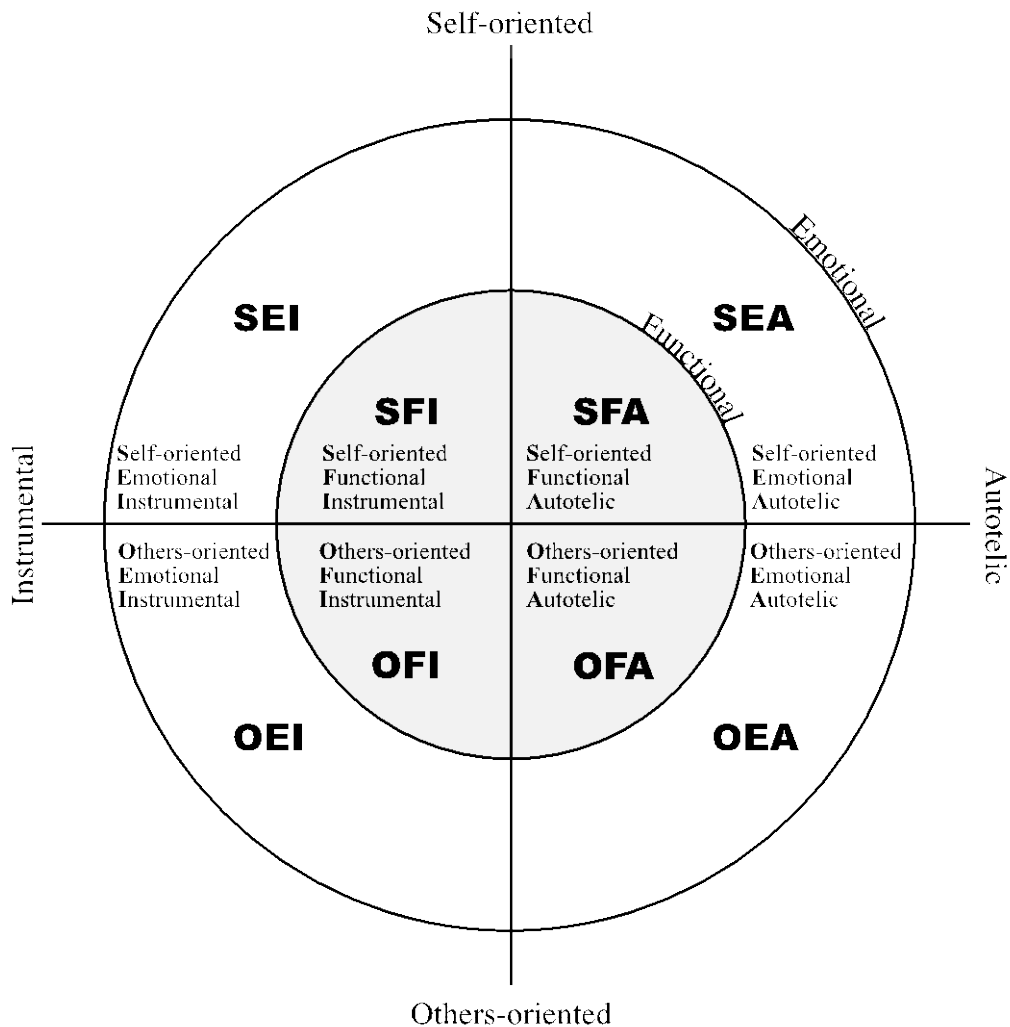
Self-oriented

Emotional

SEI

SEA

Functional

SFI

SFA

Instrumental

Self-oriented
Emotional
Instrumental

Self-oriented
Functional
Instrumental

Self-oriented
Functional
Autotelic

Self-oriented
Emotional
Autotelic

Autotelic

Others-oriented
Emotional
Instrumental

Others-oriented
Functional
Instrumental

Others-oriented
Functional
Autotelic

Others-oriented
Emotional
Autotelic

OFI

OFA

OEI

OEA

Others-oriented